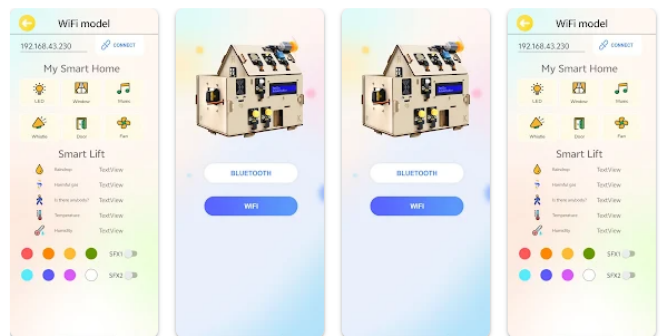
WiFi model
192.168.43.230
CONNECT
My Smart Home
LED
Window
Music
Whistle
Door
Fan
Smart Lift
Raindrop
Humidity gas
Is there anybody?
Temperature
Humidity
TextView
TextView
TextView
TextView
TextView
SFX1
SFX2

BLUETOOTH
WIFI

BLUETOOTH
WIFI

WiFi model
192.168.43.230
CONNECT
My Smart Home
LED
Window
Music
Whistle
Door
Fan
Smart Lift
Raindrop
Humidity gas
Is there anybody?
Temperature
Humidity
TextView
TextView
TextView
TextView
TextView
SFX1
SFX2